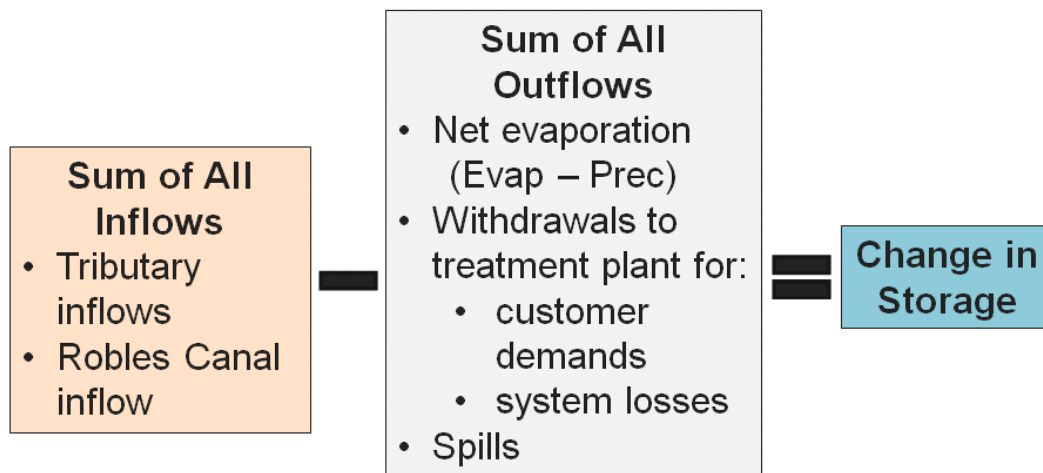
**Sum of All Inflows**
- Tributary inflows
- Robles Canal inflow

−

**Sum of All Outflows**
- Net evaporation (Evap – Prec)
- Withdrawals to treatment plant for:
  - customer demands
  - system losses
- Spills

=

**Change in Storage**